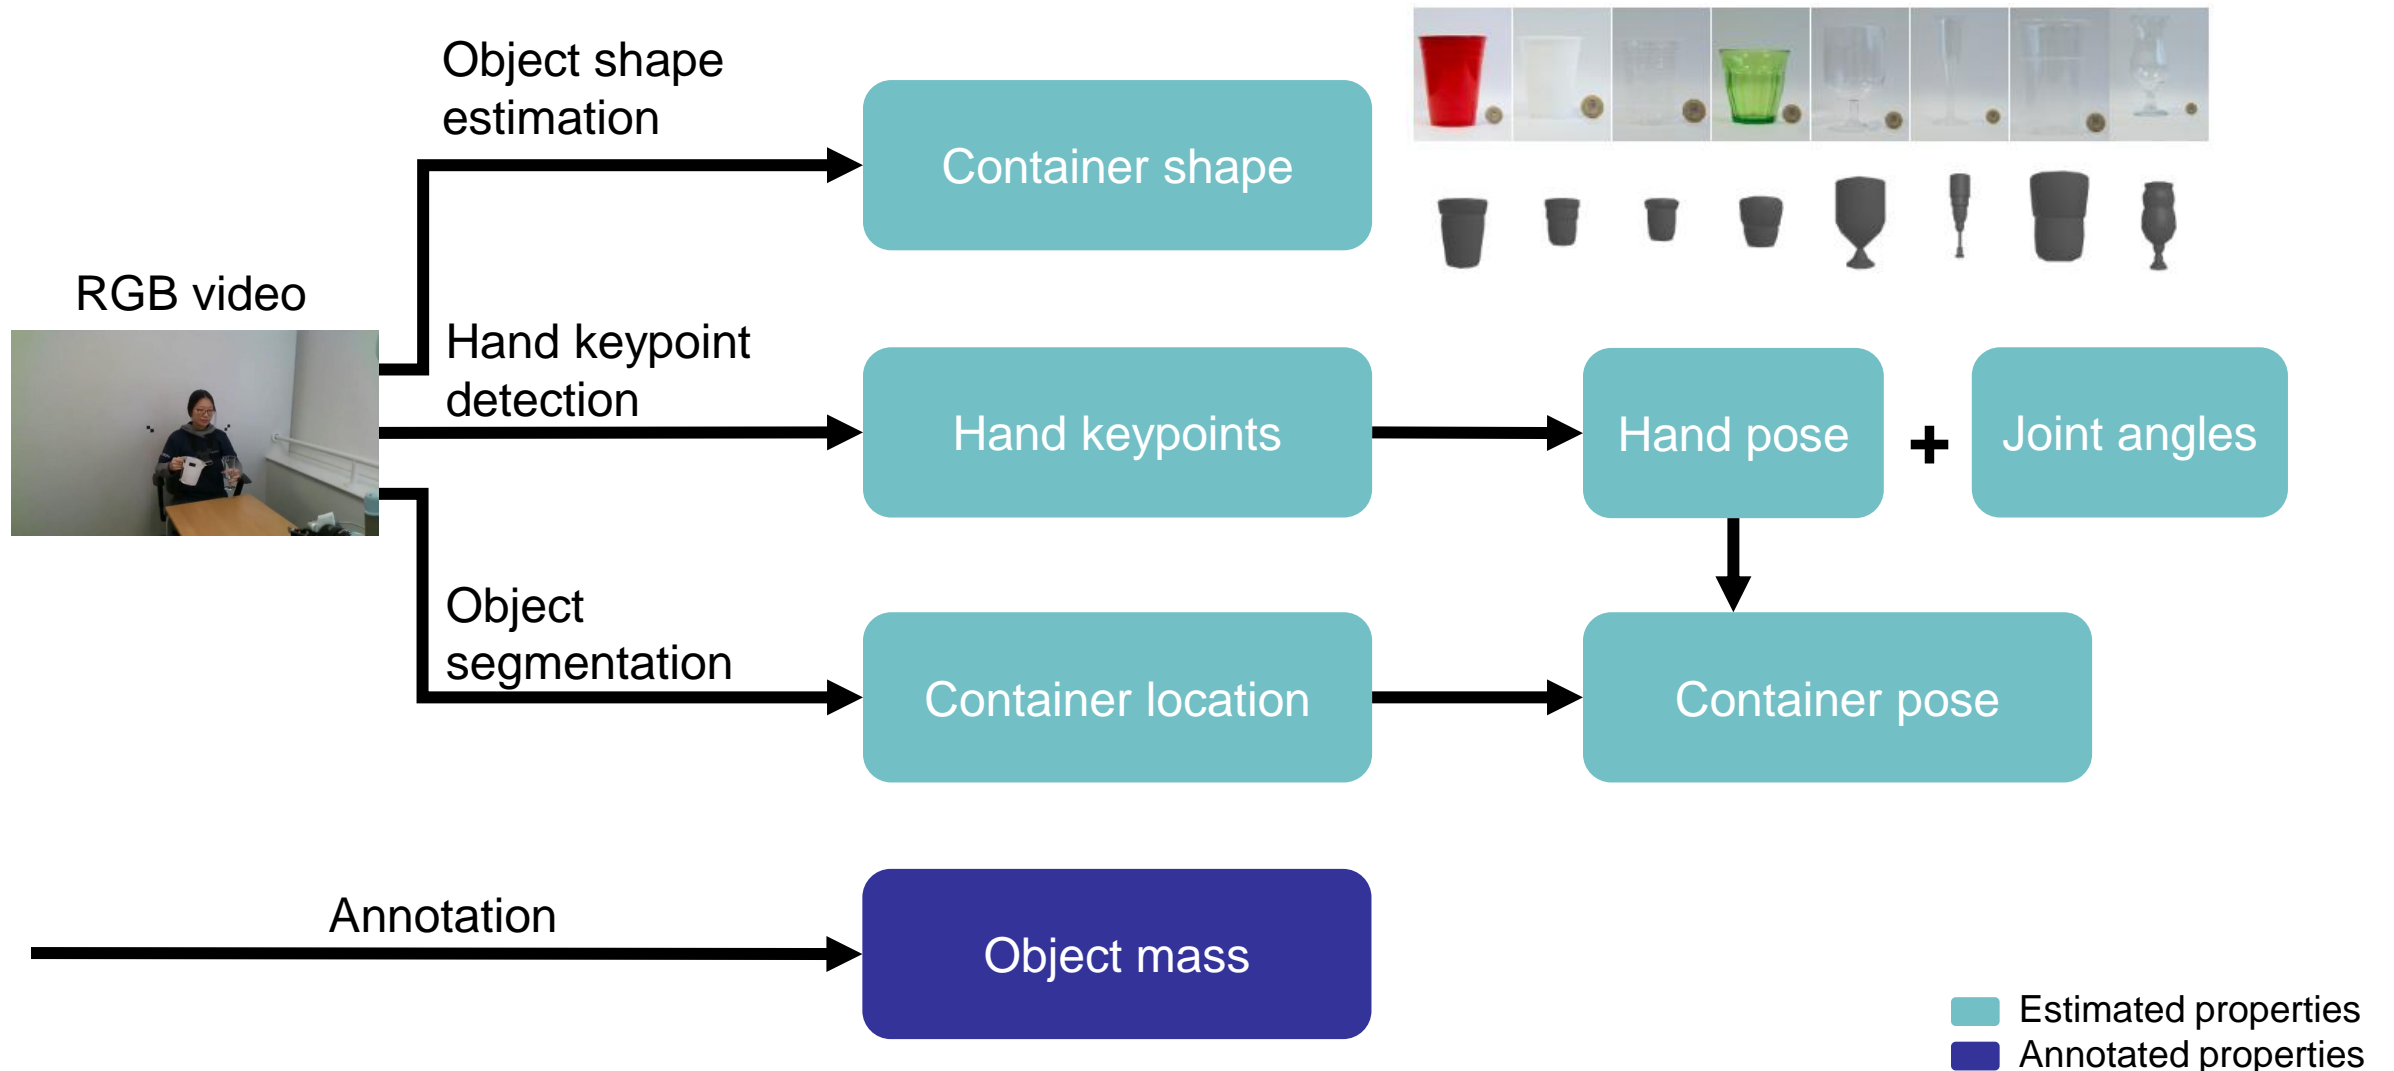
Object shape estimation

Container shape

RGB video

Hand keypoint detection

Hand keypoints

Hand pose

+

Joint angles

Object segmentation

Container location

Container pose

Annotation

Object mass

Estimated properties
Annotated properties